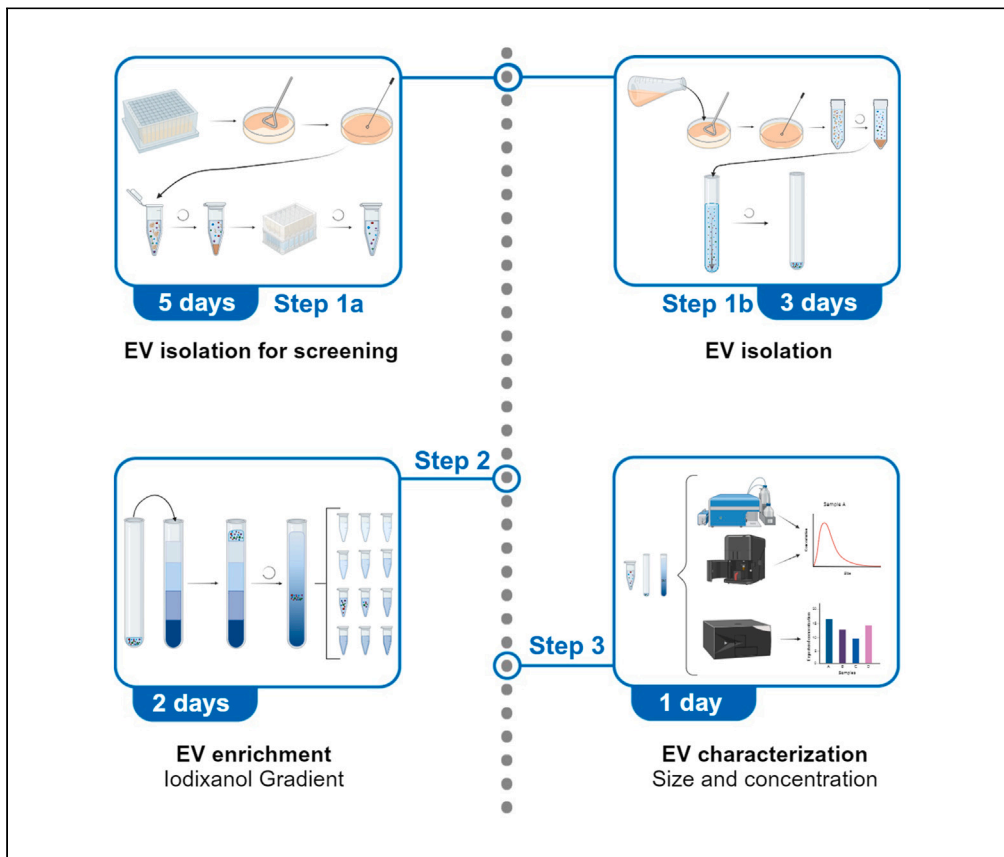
5 days Step 1a

EV isolation for screening

Step 1b 3 days

EV isolation

Step 2

2 days

EV enrichment
Iodixanol Gradient

Sample A

Concentration

Size

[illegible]

A B C D

Samples

Step 3

1 day

EV characterization
Size and concentration